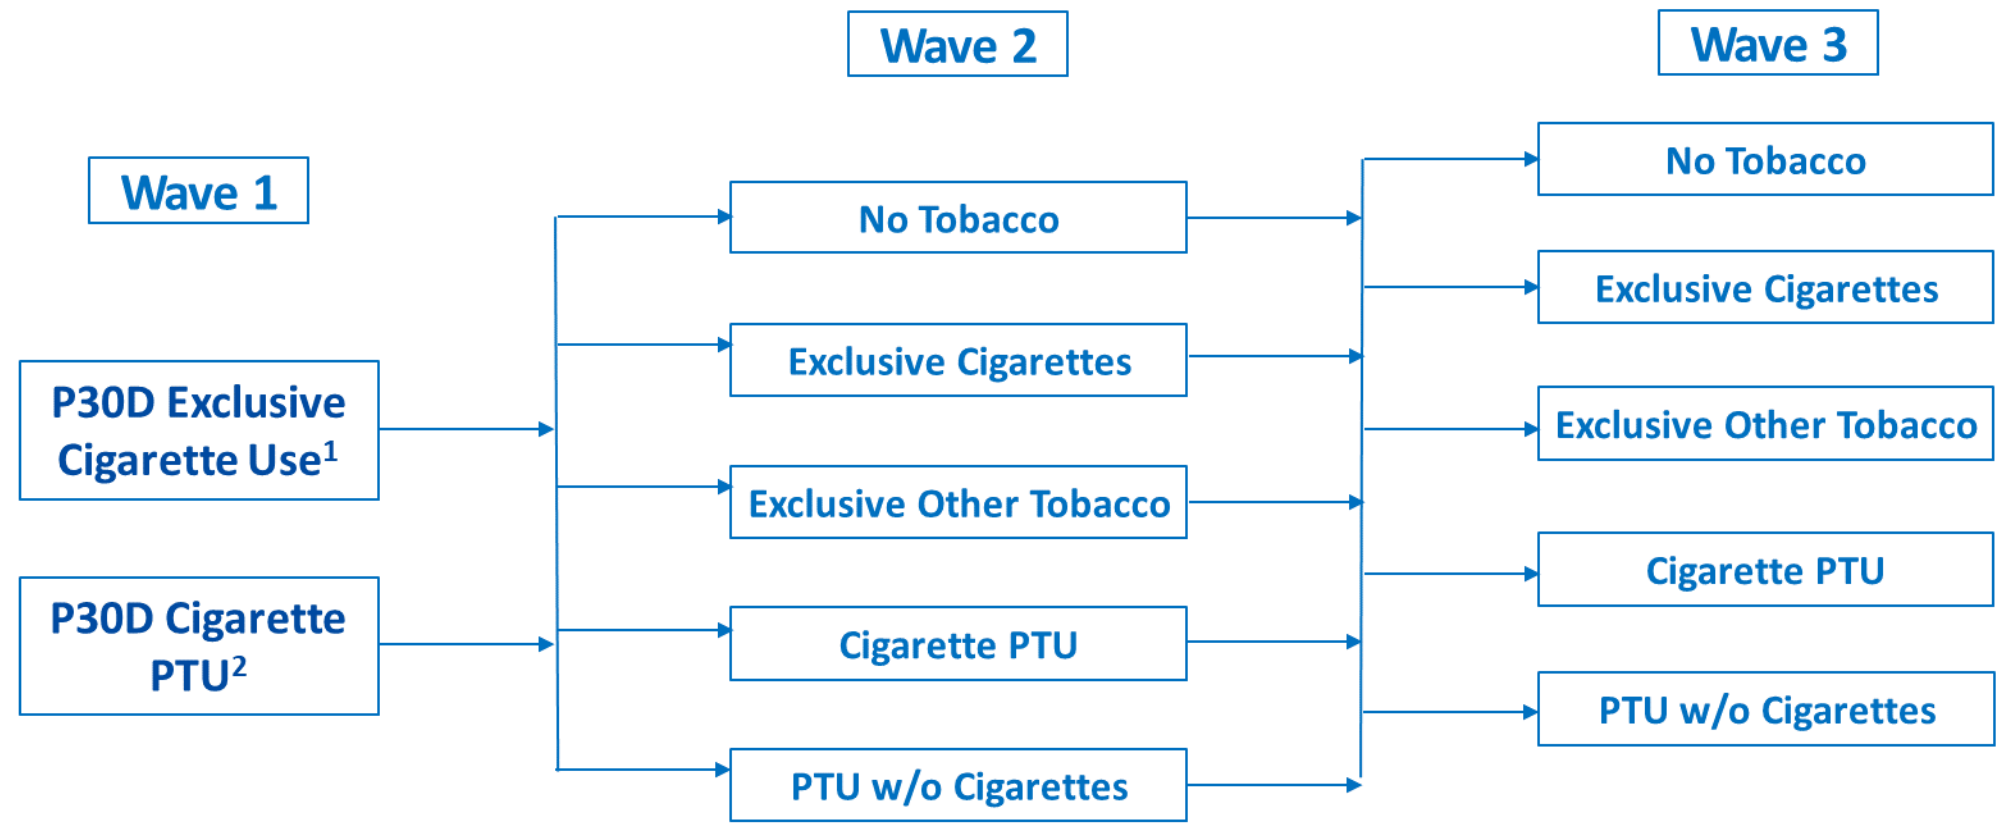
Wave 1

P30D Exclusive Cigarette Use$^1$

P30D Cigarette PTU$^2$

Wave 2

No Tobacco

Exclusive Cigarettes

Exclusive Other Tobacco

Cigarette PTU

PTU w/o Cigarettes

Wave 3

No Tobacco

Exclusive Cigarettes

Exclusive Other Tobacco

Cigarette PTU

PTU w/o Cigarettes